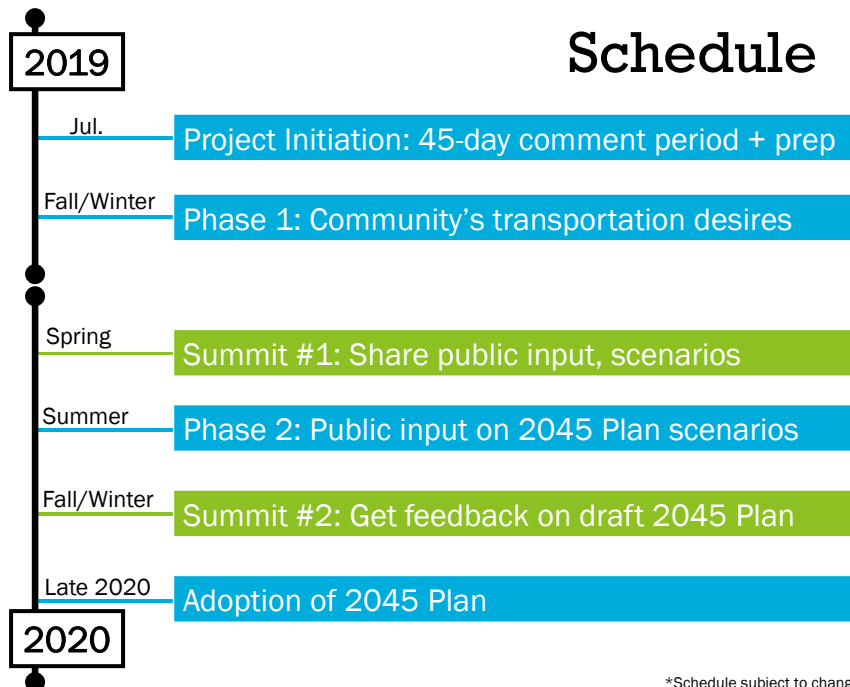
2019

Schedule

Jul.
Project Initiation: 45-day comment period + prep

Fall/Winter
Phase 1: Community's transportation desires

Spring
Summit #1: Share public input, scenarios

Summer
Phase 2: Public input on 2045 Plan scenarios

Fall/Winter
Summit #2: Get feedback on draft 2045 Plan

Late 2020
Adoption of 2045 Plan

2020

*Schedule subject to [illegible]